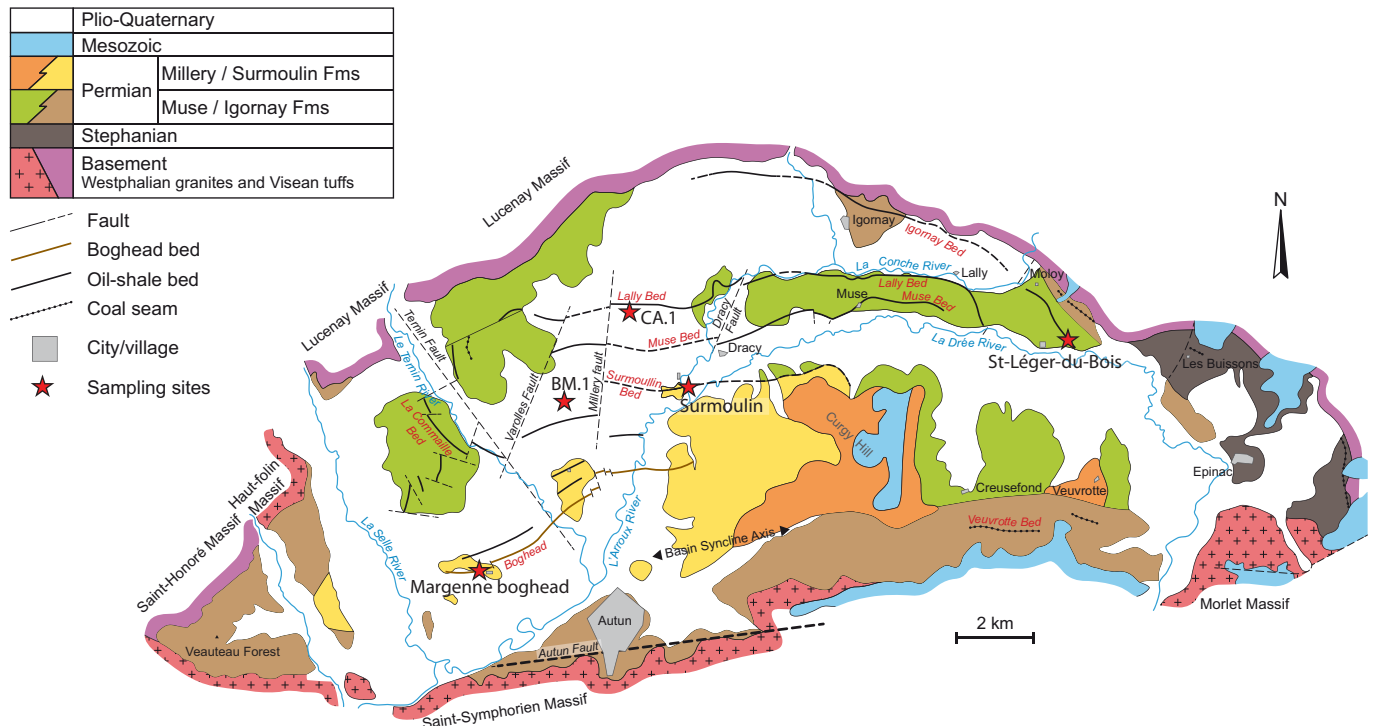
| | | |
|---|---|---|
| | Plio-Quaternary | |
| | Mesozoic | |
| | Permian | Millery / Surmoulin Fms |
| | | Muse / Igornay Fms |
| | Stephanian | |
| | Basement Westphalian granites and Visean tuffs | |

Fault
Boghead bed
Oil-shale bed
Coal seam
City/village
Sampling sites

N

Lucenay Massif
Lucenay Massif
Igornay
Igornay Bed
La Conche River
Lally
Moloy
Lally Bed
CA.1
Dracy Fault
Muse
Lally Bed
Muse Bed
Muse Bed
Dracy
La Drée River
St-Léger-du-Bois
Les Buissons
Ternin Fault
Le Ternin River
La Comaille Bed
Varolles Fault
Millery fault
BM.1
Surmoulin Bed
Surmoulin
Curgy Hill
Creusefond
Veuvrotte
Epinac
Haut-folin Massif
Saint-Honoré Massif
La Selle River
L'Arroux River
Boghead
Margenne boghead
Basin Syncline Axis
Veuvrotte Bed
Morlet Massif
2 km
Autun
Autun Fault
Veauteau Forest
Saint-Symphorien Massif